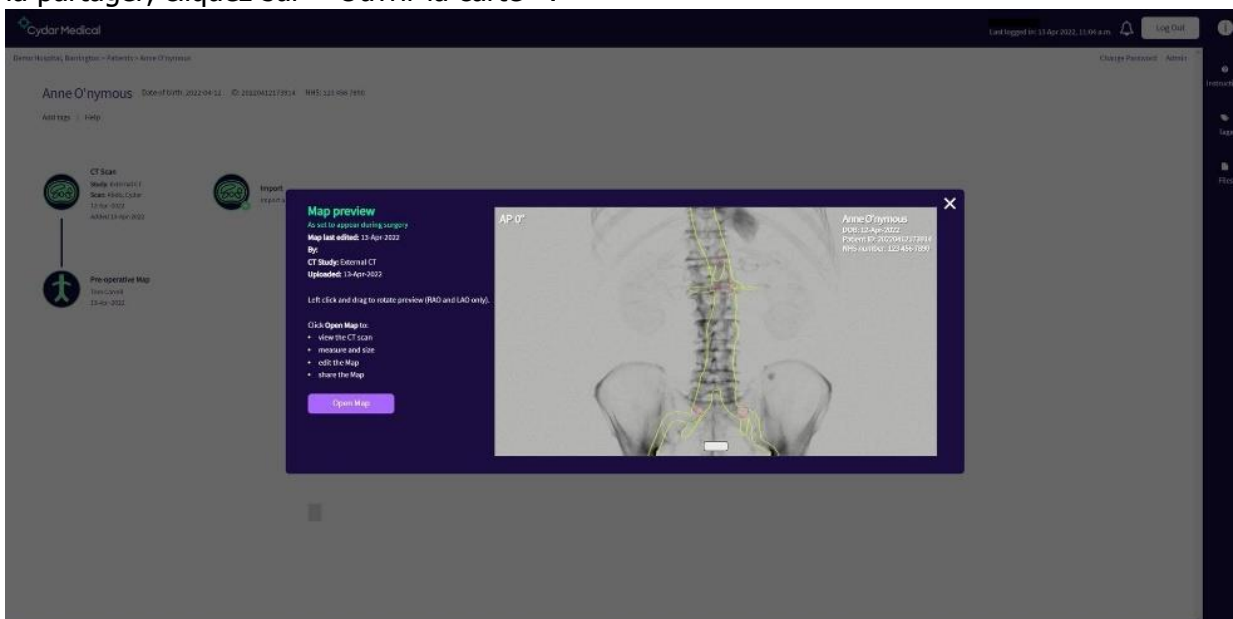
la partager, cliquez sur « Ouvrir la carte ».

Cydar Medical

Last logged in: 13 Apr 2022, 11:04 a.m.

Log Out

Demo Hospital, Basingstoke > Patients > Anne O'nymous

Change Password   Admin

Anne O'nymous   Date of birth: 2022-04-12   ID: 20220412173914   NHS: 123 456 7890

Add tags | Help

CT Scan
Study: External CT
Scan: Aorta, Cydar
13-Apr-2022
Added 13-Apr-2022

Import
Import a

Pre-operative Map
Tom Carrell
13-Apr-2022

Instructions

Tags

Files

Map preview
As set to appear during surgery
Map last edited: 13-Apr-2022
By:
CT Study: External CT
Uploaded: 13-Apr-2022

Left click and drag to rotate preview (RAO and LAO only).

Click Open Map to:
• view the CT scan
• measure and size
• edit the Map
• share the Map

Open Map

AP 0°

Anne O'nymous
DOB: 12-Apr-2022
Patient ID: 20220412173914
NHS number: 123 456 7890